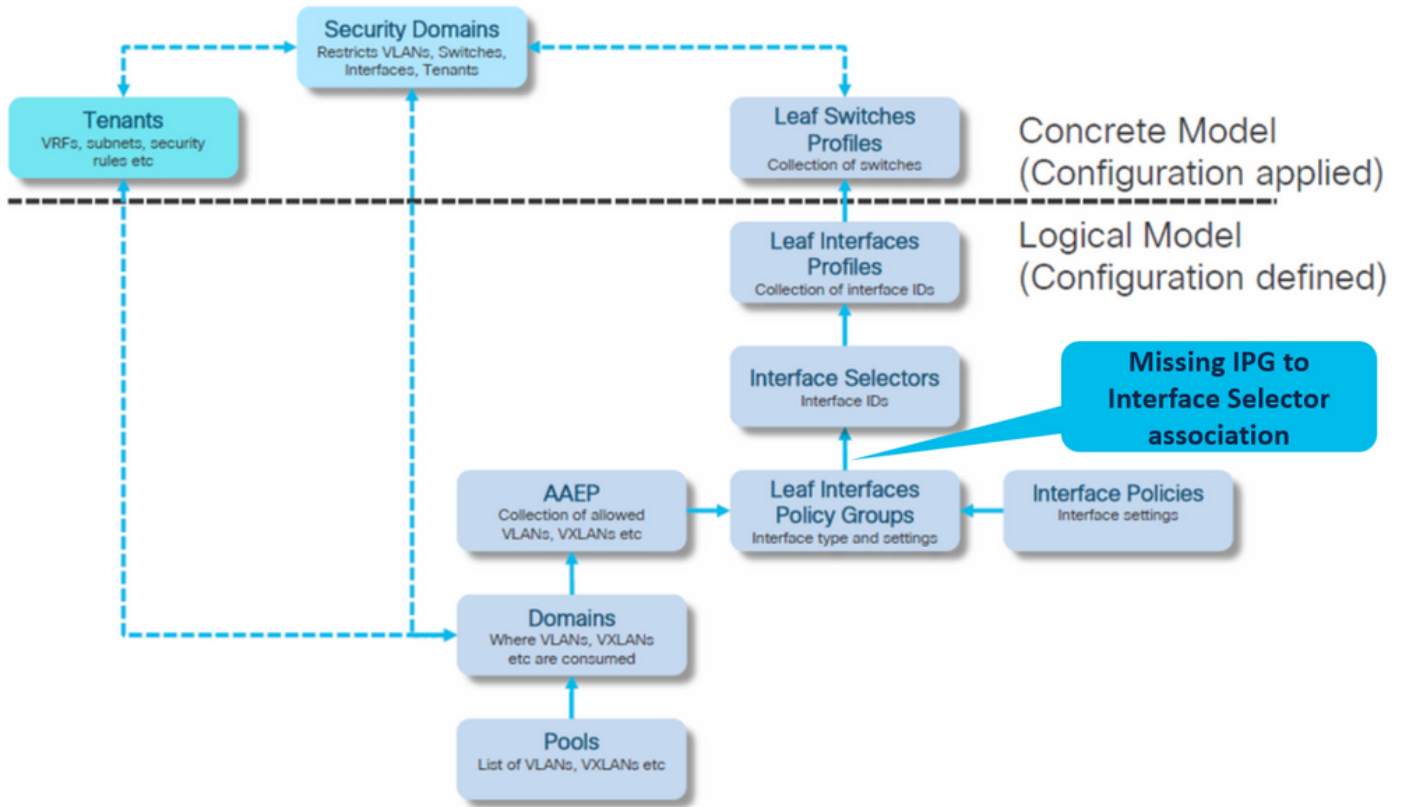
Security Domains
Restricts VLANs, Switches, Interfaces, Tenants

Tenants
VRFs, subnets, security rules etc

Leaf Switches Profiles
Collection of switches

Concrete Model
(Configuration applied)

Logical Model
(Configuration defined)

Leaf Interfaces Profiles
Collection of interface IDs

Interface Selectors
Interface IDs

Missing IPG to Interface Selector association

AAEP
Collection of allowed VLANs, VXLANs etc

Leaf Interfaces Policy Groups
Interface type and settings

Interface Policies
Interface settings

Domains
Where VLANs, VXLANs etc are consumed

Pools
List of VLANs, VXLANs etc